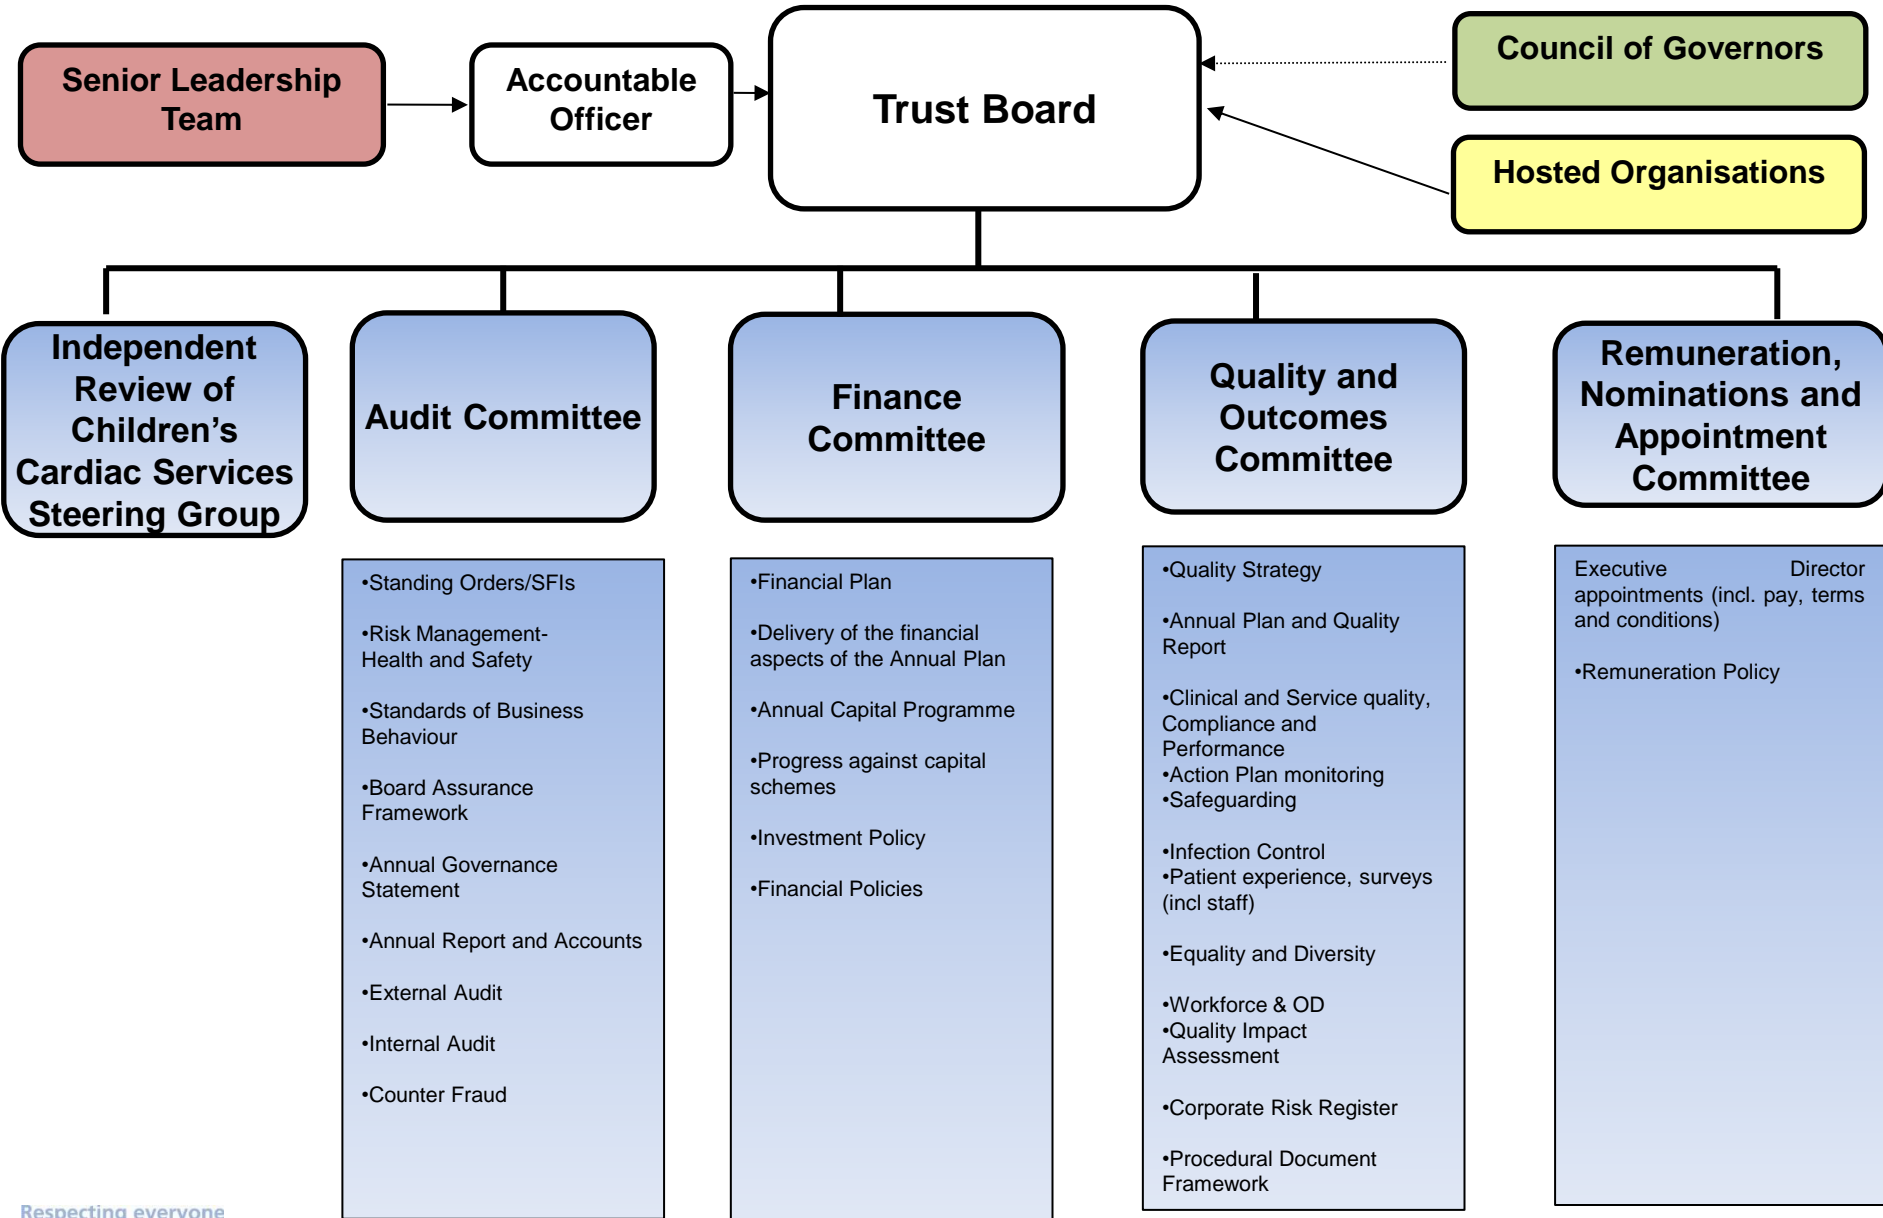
Senior Leadership Team

Accountable Officer

Trust Board

Council of Governors

Hosted Organisations

Independent Review of Children's Cardiac Services Steering Group

Audit Committee

Finance Committee

Quality and Outcomes Committee

Remuneration, Nominations and Appointment Committee

•Standing Orders/SFIs

•Risk Management- Health and Safety

•Standards of Business Behaviour

•Board Assurance Framework

•Annual Governance Statement

•Annual Report and Accounts

•External Audit

•Internal Audit

•Counter Fraud

•Financial Plan

•Delivery of the financial aspects of the Annual Plan

•Annual Capital Programme

•Progress against capital schemes

•Investment Policy

•Financial Policies

•Quality Strategy

•Annual Plan and Quality Report

•Clinical and Service quality, Compliance and Performance
•Action Plan monitoring
•Safeguarding

•Infection Control
•Patient experience, surveys (incl staff)

•Equality and Diversity

•Workforce & OD
•Quality Impact Assessment

•Corporate Risk Register

•Procedural Document Framework

Executive Director appointments (incl. pay, terms and conditions)

•Remuneration Policy

Respecting everyone